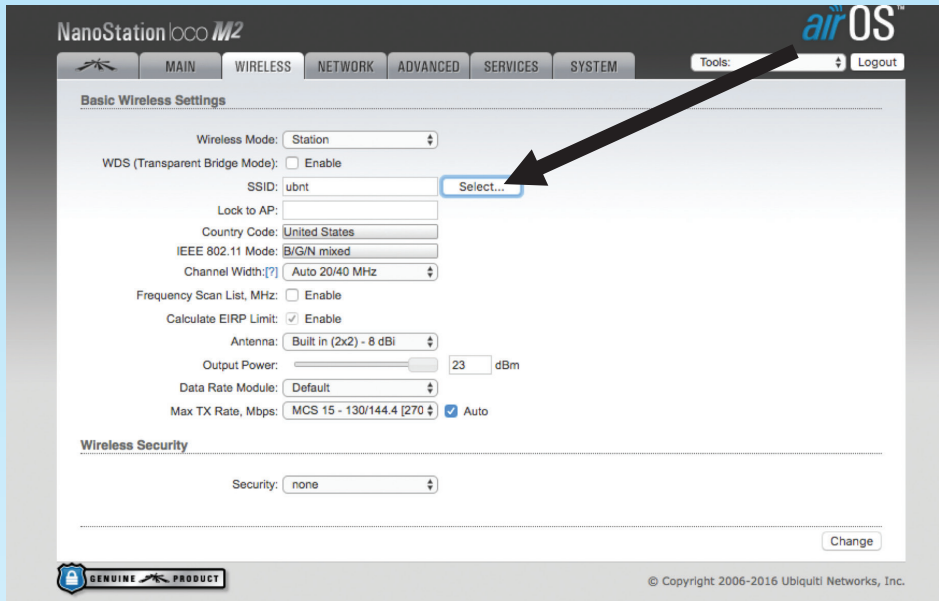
NanoStation loco M2

airOS™

MAIN WIRELESS NETWORK ADVANCED SERVICES SYSTEM

Tools: Logout

Basic Wireless Settings

Wireless Mode: Station

WDS (Transparent Bridge Mode): Enable

SSID: ubnt Select...

Lock to AP:

Country Code: United States

IEEE 802.11 Mode: B/G/N mixed

Channel Width:[?] Auto 20/40 MHz

Frequency Scan List, MHz: Enable

Calculate EIRP Limit: Enable

Antenna: Built in (2x2) - 8 dBi

Output Power: 23 dBm

Data Rate Module: Default

Max TX Rate, Mbps: MCS 15 - 130/144.4 [270 Auto

Wireless Security

Security: none

Change

GENUINE PRODUCT

© Copyright 2006-2016 Ubiquiti Networks, Inc.